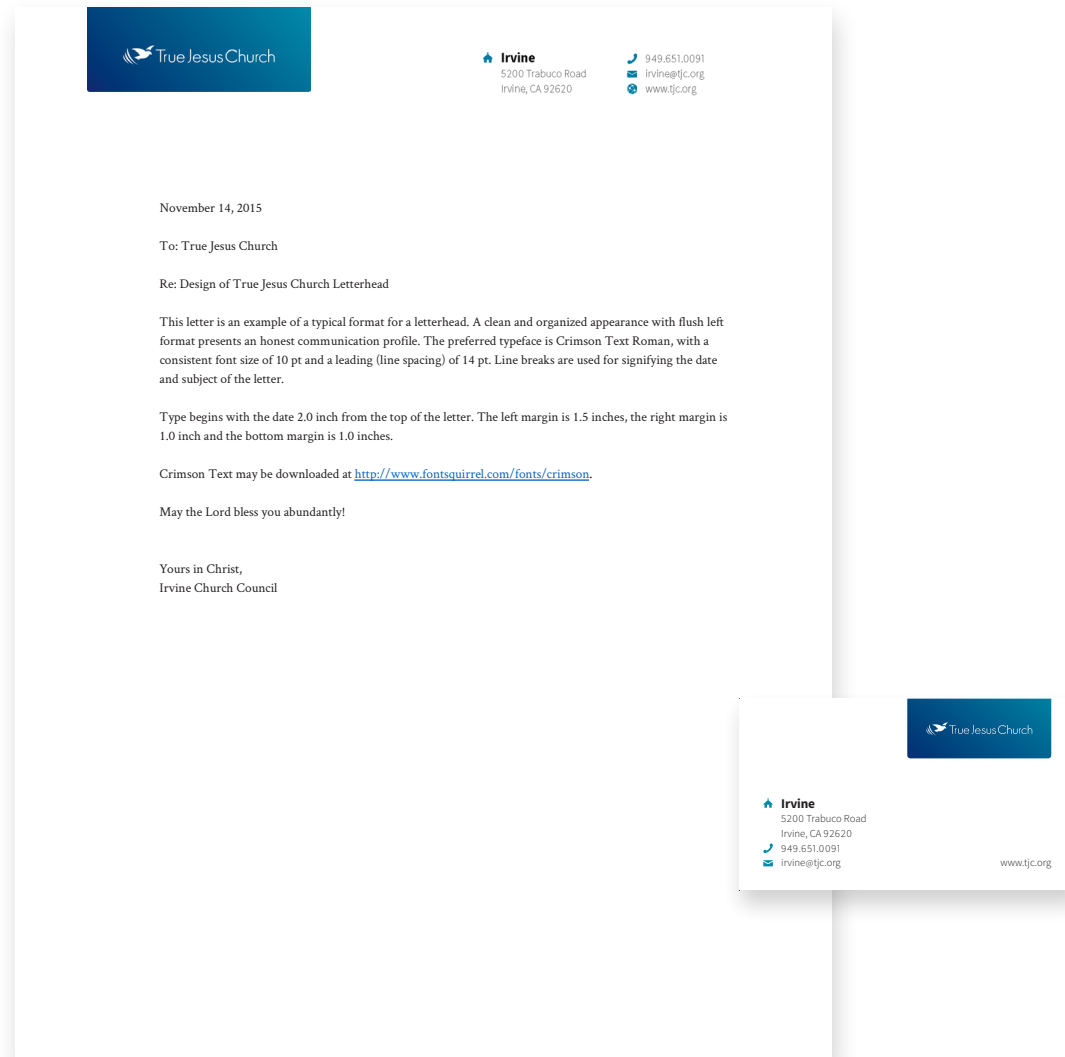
True Jesus Church

Irvine
5200 Trabuco Road
Irvine, CA 92620

949.651.0091
irvine@tjc.org
www.tjc.org

November 14, 2015

To: True Jesus Church

Re: Design of True Jesus Church Letterhead

This letter is an example of a typical format for a letterhead. A clean and organized appearance with flush left format presents an honest communication profile. The preferred typeface is Crimson Text Roman, with a consistent font size of 10 pt and a leading (line spacing) of 14 pt. Line breaks are used for signifying the date and subject of the letter.

Type begins with the date 2.0 inch from the top of the letter. The left margin is 1.5 inches, the right margin is 1.0 inch and the bottom margin is 1.0 inches.

Crimson Text may be downloaded at http://www.fontsquirrel.com/fonts/crimson.

May the Lord bless you abundantly!

Yours in Christ,
Irvine Church Council

True Jesus Church

Irvine
5200 Trabuco Road
Irvine, CA 92620
949.651.0091
irvine@tjc.org

www.tjc.org